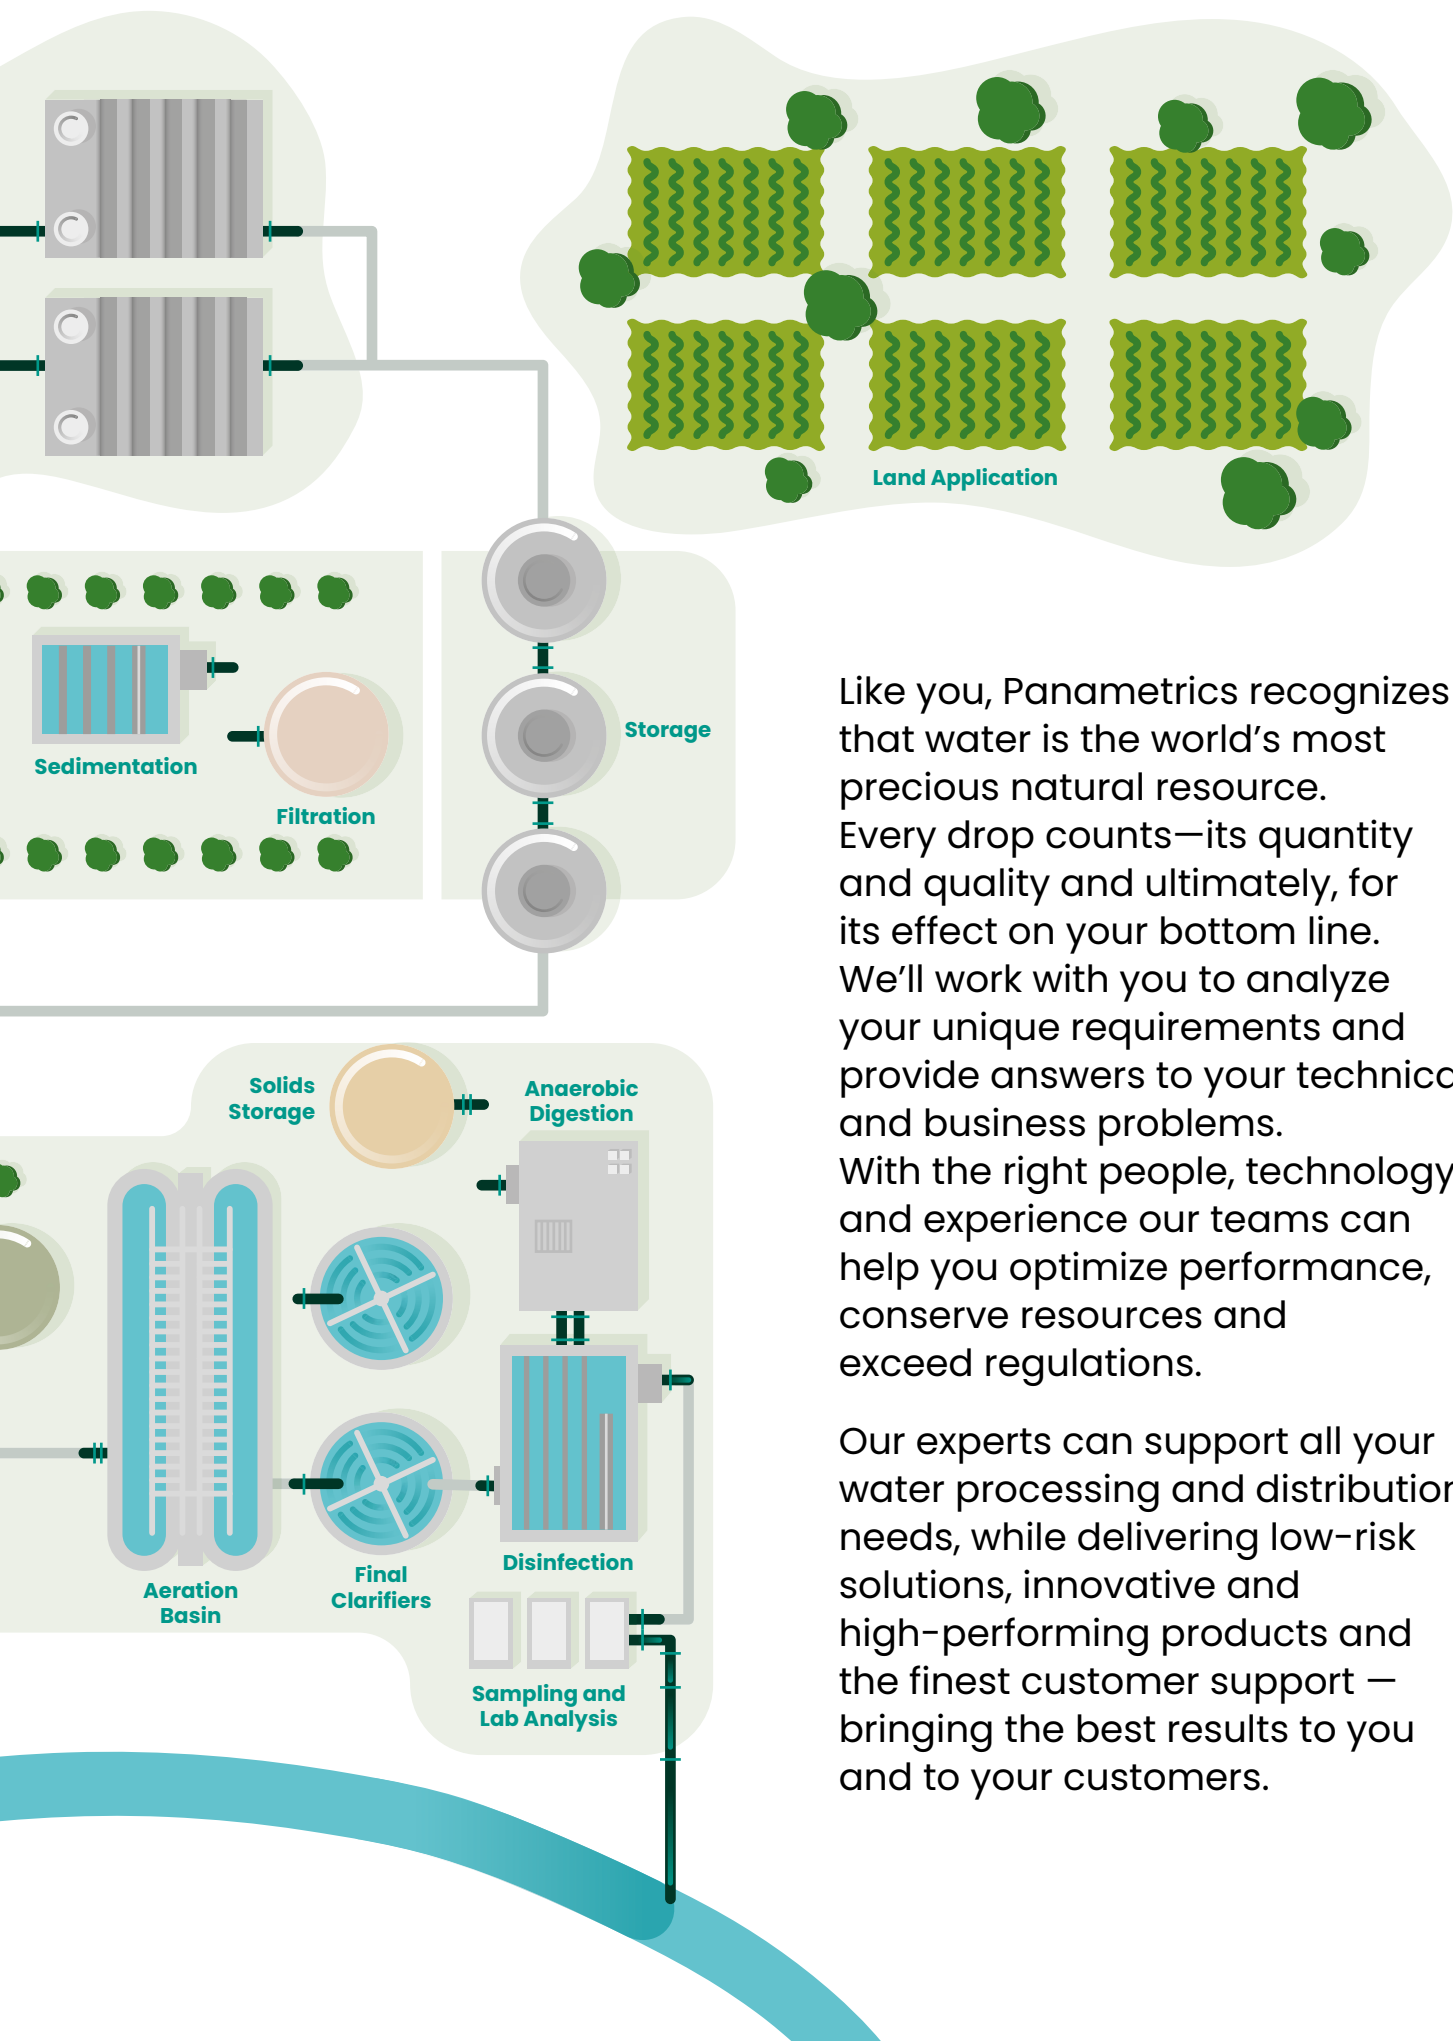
Land Application

Sedimentation

Filtration

Storage

Solids Storage

Anaerobic Digestion

Aeration Basin

Final Clarifiers

Disinfection

Sampling and Lab Analysis

Like you, Panametrics recognizes that water is the world's most precious natural resource. Every drop counts—its quantity and quality and ultimately, for its effect on your bottom line. We'll work with you to analyze your unique requirements and provide answers to your technic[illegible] and business problems. With the right people, technology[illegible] and experience our teams can help you optimize performance, conserve resources and exceed regulations.

Our experts can support all your water processing and distributio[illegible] needs, while delivering low-risk solutions, innovative and high-performing products and the finest customer support — bringing the best results to you and to your customers.